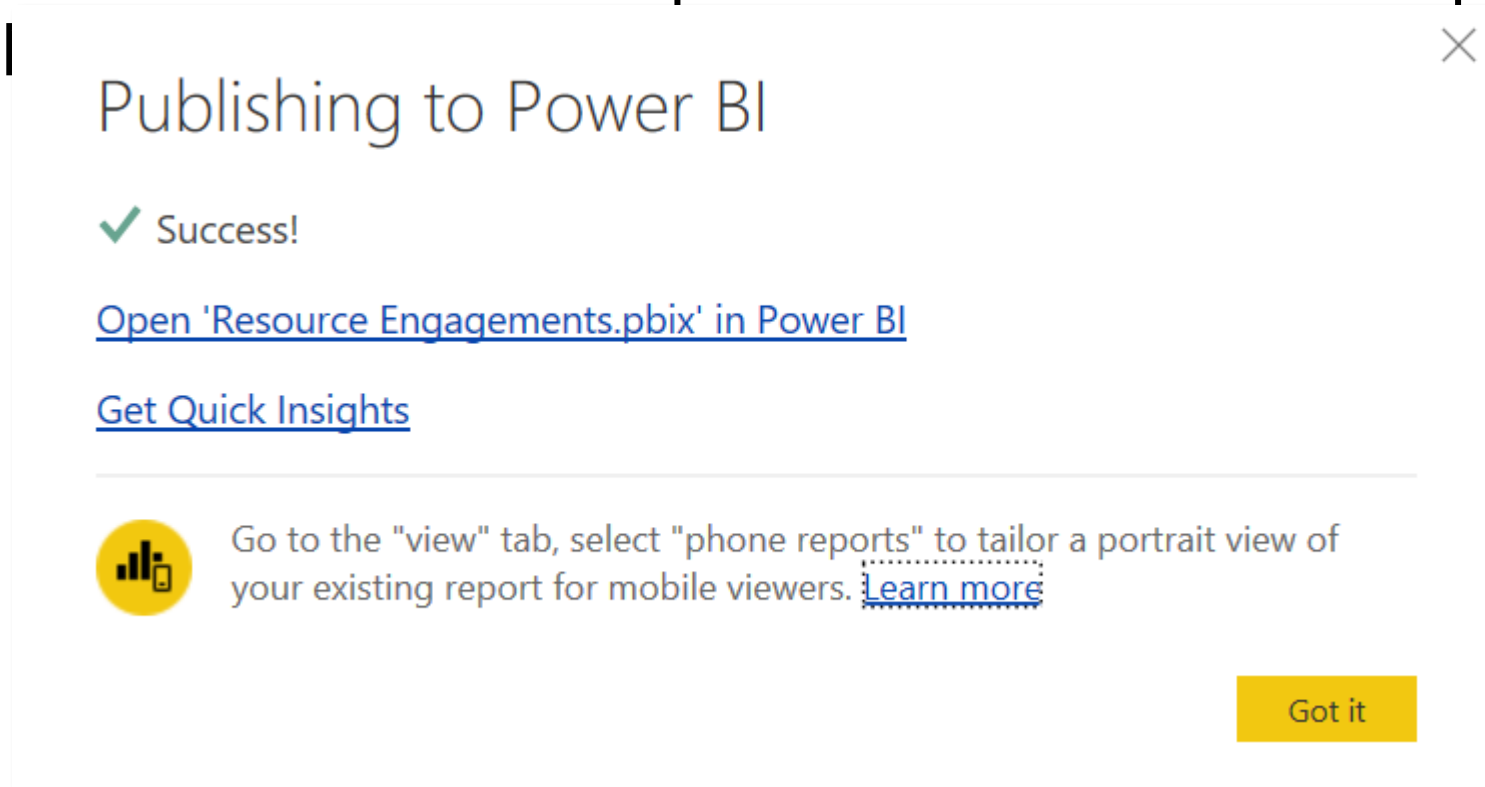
Publishing to Power BI

Success!

Open 'Resource Engagements.pbix' in Power BI

Get Quick Insights

Go to the "view" tab, select "phone reports" to tailor a portrait view of your existing report for mobile viewers. Learn more

Got it